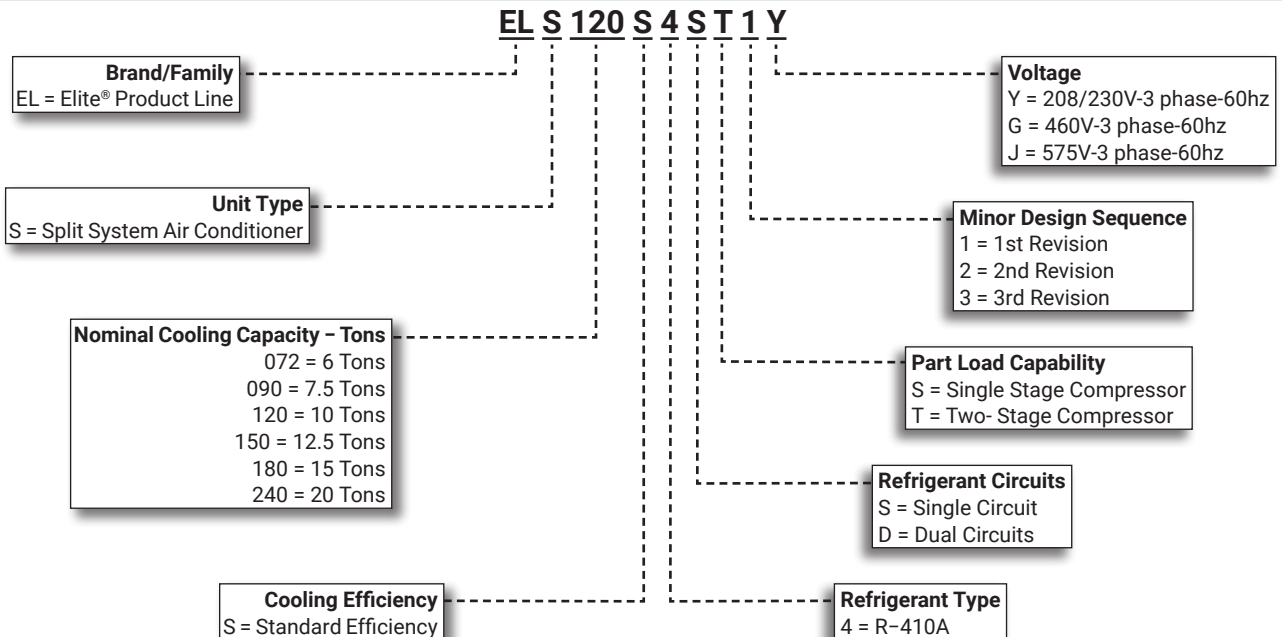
EL S 120 S 4 S T 1 Y

Brand/Family
EL = Elite® Product Line

Unit Type
S = Split System Air Conditioner

Nominal Cooling Capacity – Tons
072 = 6 Tons
090 = 7.5 Tons
120 = 10 Tons
150 = 12.5 Tons
180 = 15 Tons
240 = 20 Tons

Cooling Efficiency
S = Standard Efficiency

Voltage
Y = 208/230V-3 phase-60hz
G = 460V-3 phase-60hz
J = 575V-3 phase-60hz

Minor Design Sequence
1 = 1st Revision
2 = 2nd Revision
3 = 3rd Revision

Part Load Capability
S = Single Stage Compressor
T = Two- Stage Compressor

Refrigerant Circuits
S = Single Circuit
D = Dual Circuits

Refrigerant Type
4 = R-410A